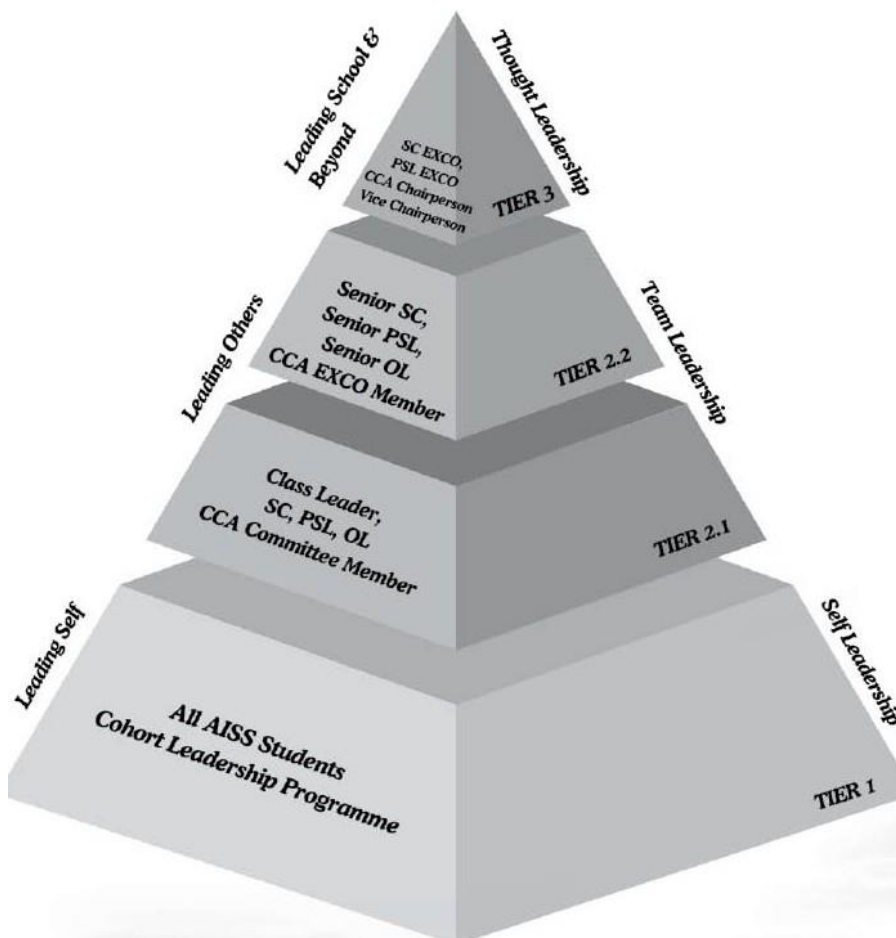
Leading School & Beyond

Thought Leadership

SC EXCO, PSL EXCO CCA Chairperson Vice Chairperson

TIER 3

Leading Others

Senior SC, Senior PSL, Senior OL CCA EXCO Member

Team Leadership

TIER 2.2

Class Leader, SC, PSL, OL CCA Committee Member

TIER 2.1

Leading Self

Self Leadership

All AISS Students Cohort Leadership Programme

TIER 1